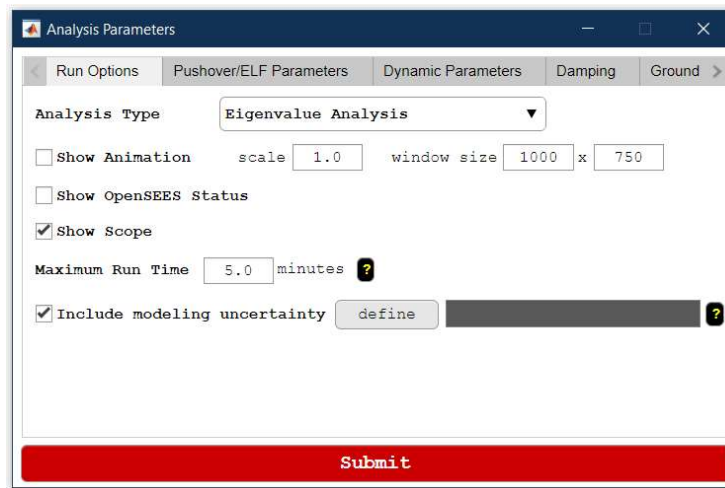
Analysis Parameters

Run Options | Pushover/ELF Parameters | Dynamic Parameters | Damping | Ground

Analysis Type | Eigenvalue Analysis

Show Animation scale 1.0 window size 1000 x 750

Show OpenSEES Status

Show Scope

Maximum Run Time 5.0 minutes ?

Include modeling uncertainty define ?

Submit